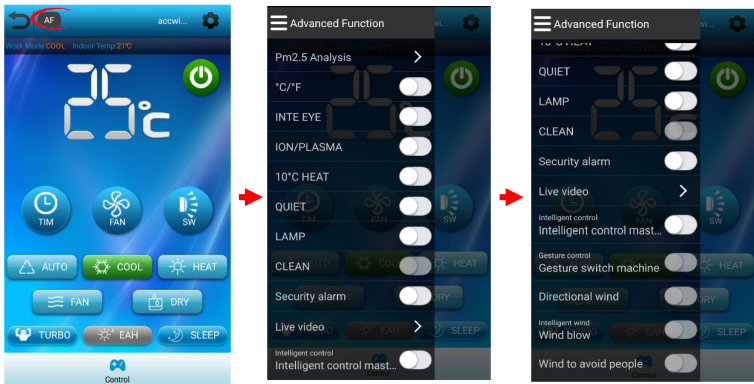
AF

accwi...

Work Mode COOL Indoor Temp 21°C

25°C

TIM

FAN

SW

AUTO

COOL

HEAT

FAN

DRY

TURBO

EAH

SLEEP

Control

Advanced Function

Pm2.5 Analysis

°C/°F

INTE EYE

ION/PLASMA

10°C HEAT

QUIET

LAMP

CLEAN

Security alarm

Live video

Intelligent control

Intelligent control mast...

Advanced Function

10°C HEAT

QUIET

LAMP

CLEAN

Security alarm

Live video

Intelligent control

Intelligent control mast...

Gesture control

Gesture switch machine

Directional wind

Intelligent wind

Wind blow

Wind to avoid people